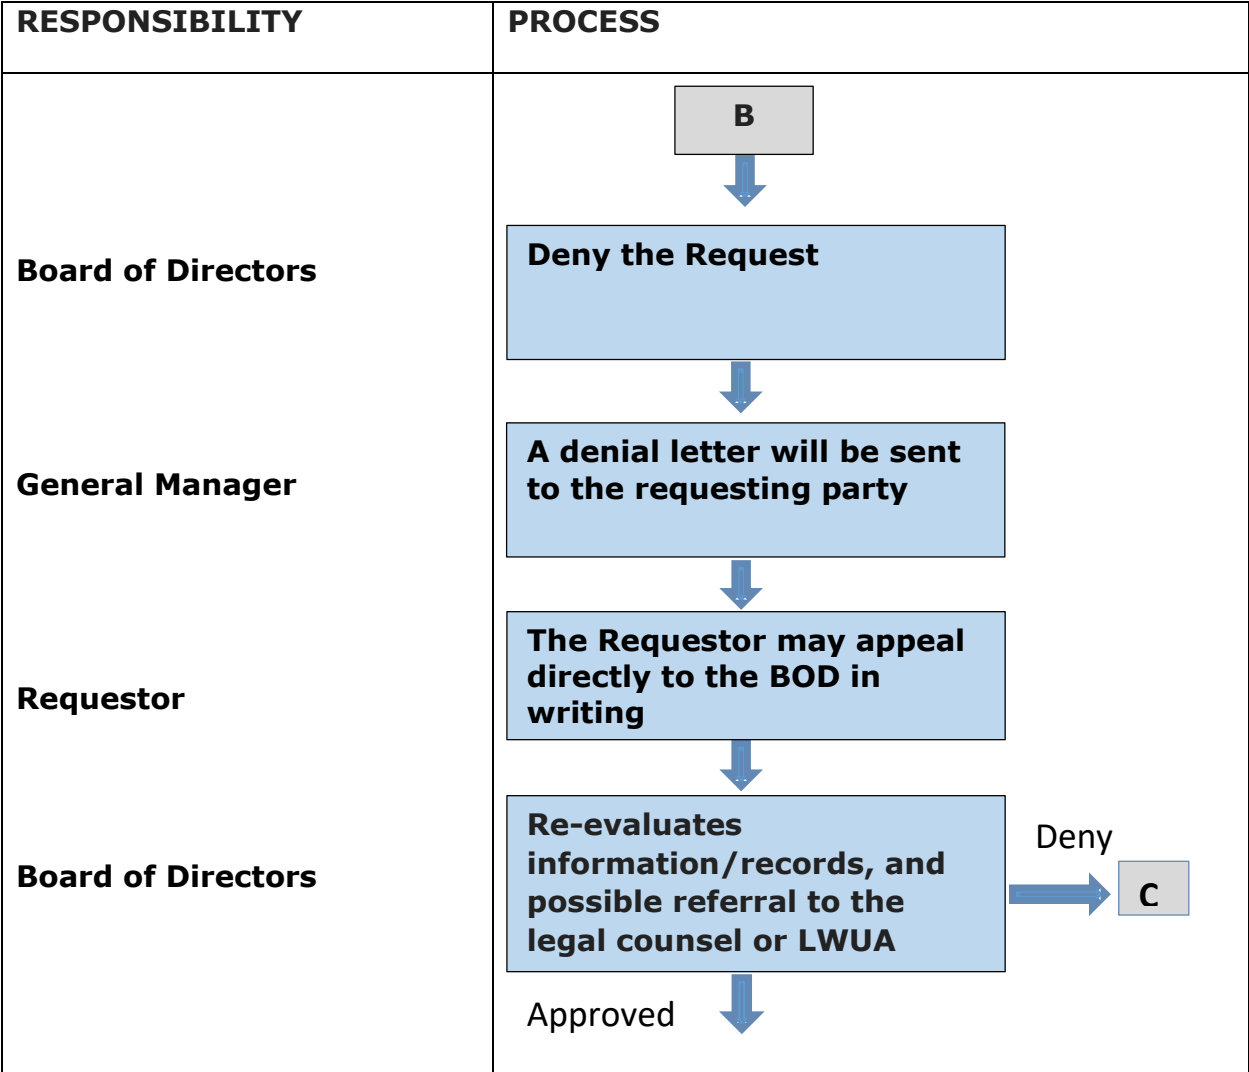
| RESPONSIBILITY | PROCESS |
|---|---|
| | B |
| Board of Directors | Deny the Request |
| General Manager | A denial letter will be sent to the requesting party |
| Requestor | The Requestor may appeal directly to the BOD in writing |
| Board of Directors | Re-evaluates information/records, and possible referral to the legal counsel or LWUA<br>Deny<br>C<br>Approved |